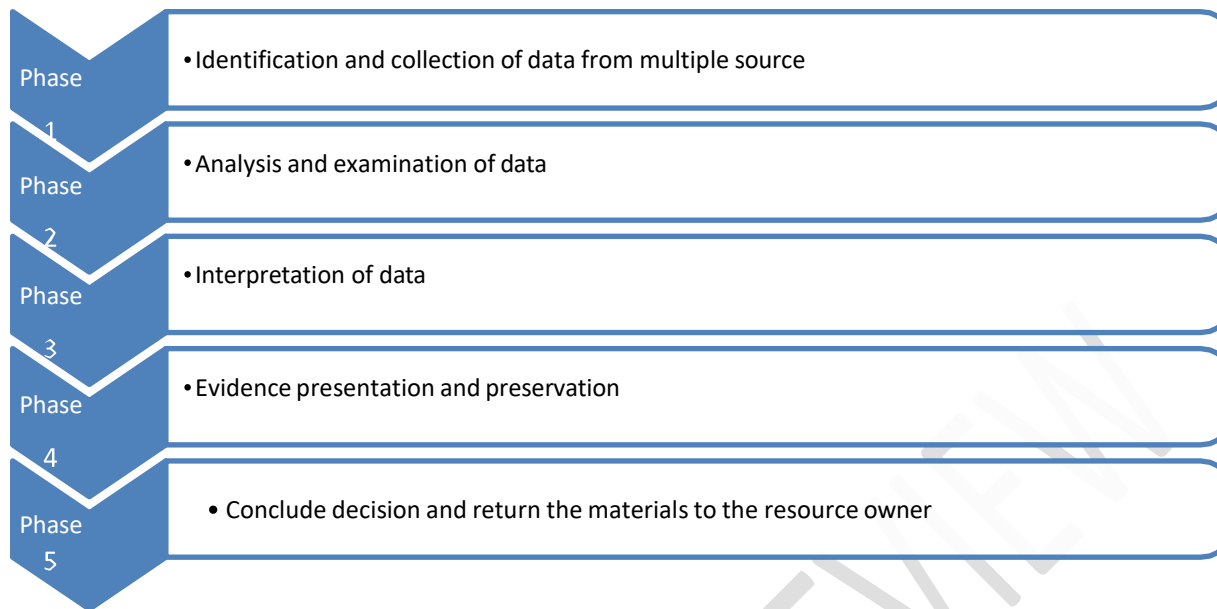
Phase 1
• Identification and collection of data from multiple source

Phase 2
• Analysis and examination of data

Phase 3
• Interpretation of data

Phase 4
• Evidence presentation and preservation

Phase 5
• Conclude decision and return the materials to the resource owner

PREVIEW